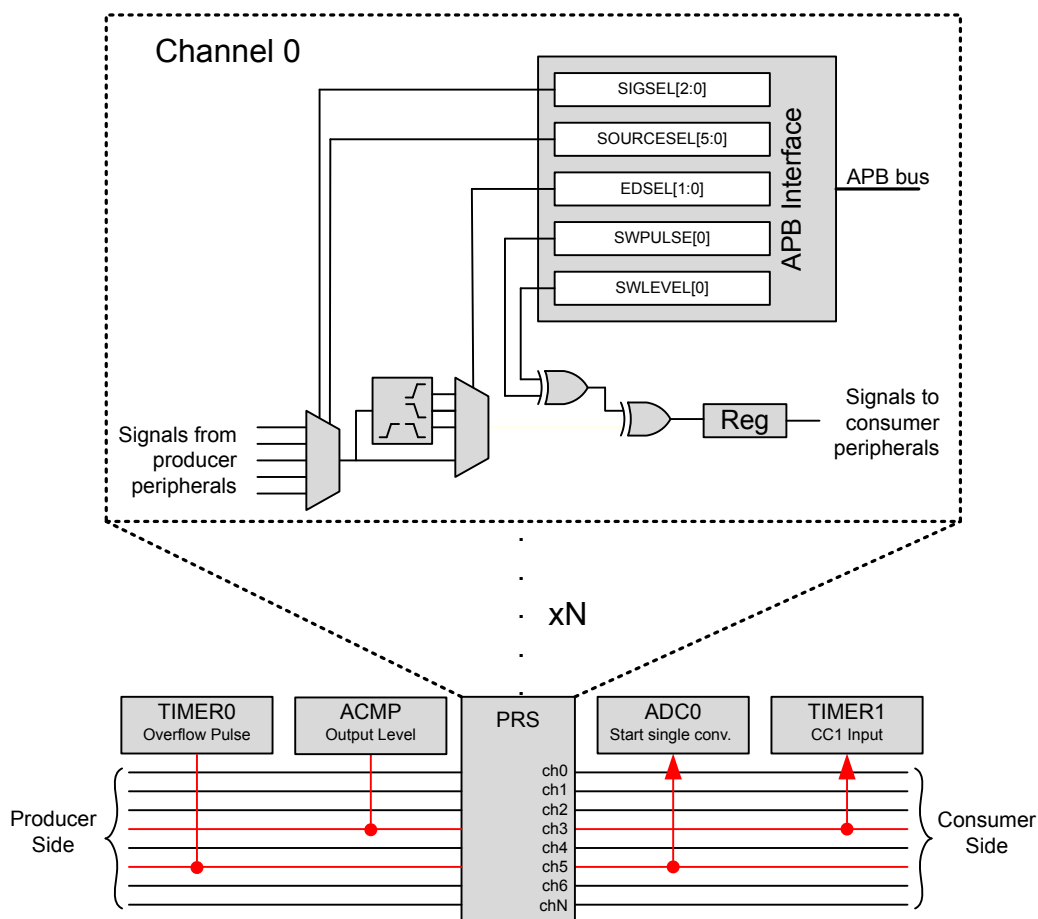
Channel 0

SIGSEL[2:0]
SOURCESEL[5:0]
EDSEL[1:0]
SWPULSE[0]
SWLEVEL[0]

APB Interface

APB bus

Signals from producer peripherals

Reg

Signals to consumer peripherals

xN

TIMER0
Overflow Pulse

ACMP
Output Level

PRS

ADC0
Start single conv.

TIMER1
CC1 Input

Producer Side

ch0
ch1
ch2
ch3
ch4
ch5
ch6
chN

Consumer Side